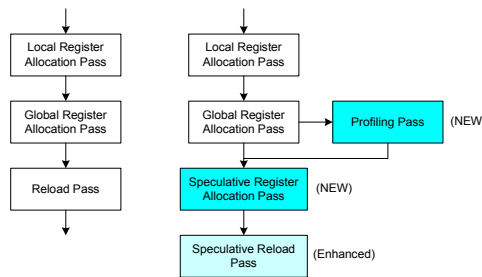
Local Register Allocation Pass

Global Register Allocation Pass

Reload Pass

Local Register Allocation Pass

Global Register Allocation Pass

Profiling Pass

(NEW

Speculative Register Allocation Pass

(NEW)

Speculative Reload Pass

(Enhanced)